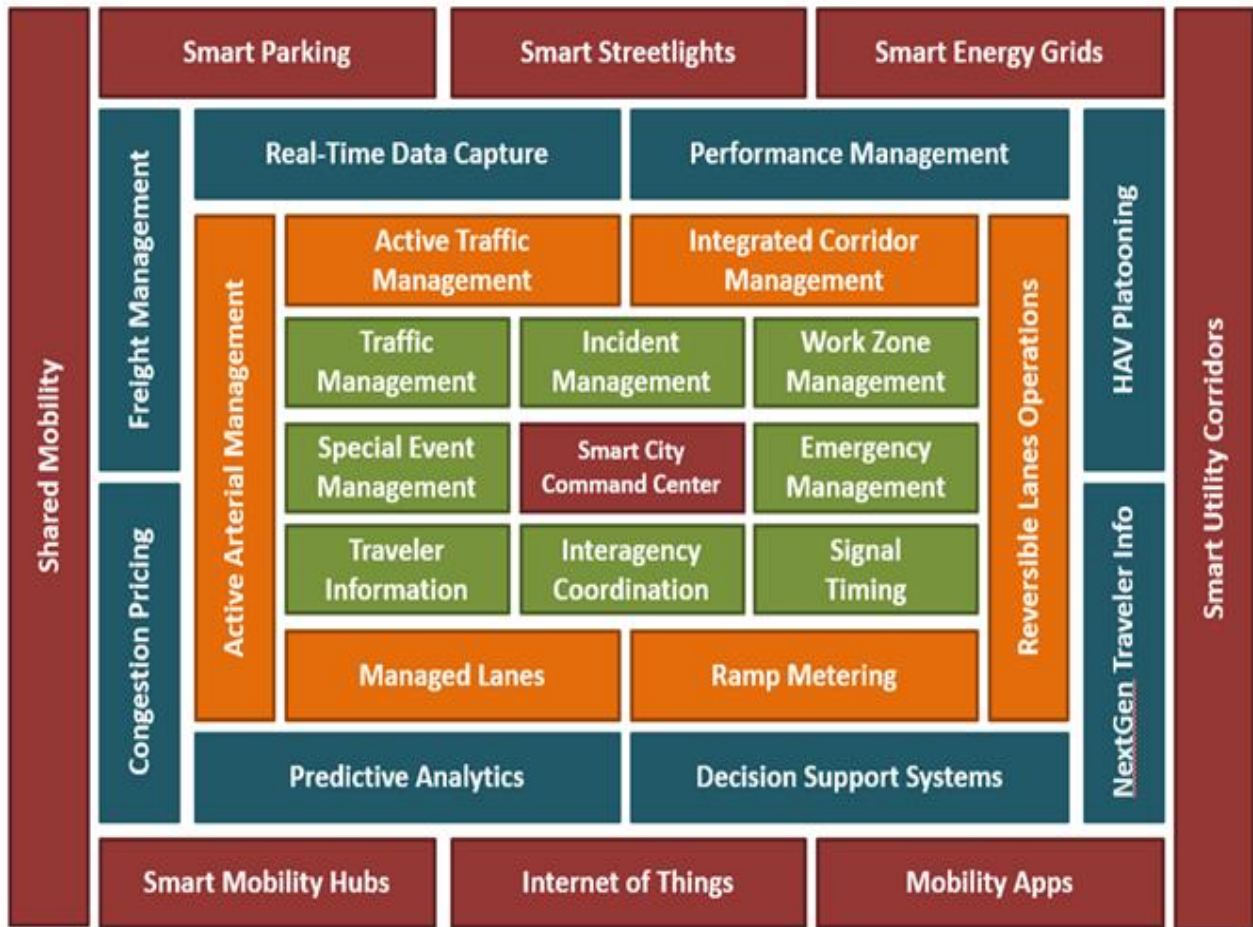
Shared Mobility

Smart Parking

Smart Streetlights

Smart Energy Grids

Smart Utility Corridors

Freight Management

Real-Time Data Capture

Performance Management

HAV Platooning

Active Arterial Management

Active Traffic Management

Integrated Corridor Management

Reversible Lanes Operations

Traffic Management

Incident Management

Work Zone Management

Special Event Management

Smart City Command Center

Emergency Management

Traveler Information

Interagency Coordination

Signal Timing

Managed Lanes

Ramp Metering

Congestion Pricing

NextGen Traveler Info

Predictive Analytics

Decision Support Systems

Smart Mobility Hubs

Internet of Things

Mobility Apps